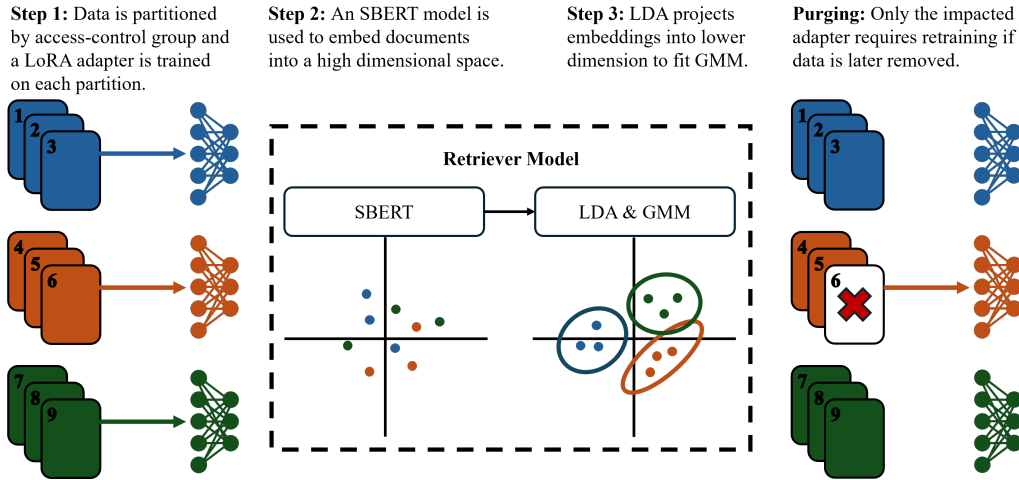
**Step 1:** Data is partitioned by access-control group and a LoRA adapter is trained on each partition.

**Step 2:** An SBERT model is used to embed documents into a high dimensional space.

**Step 3:** LDA projects embeddings into lower dimension to fit GMM.

**Purging:** Only the impacted adapter requires retraining if data is later removed.

1
2
3

4
5
6

7
8
9

**Retriever Model**

SBERT

LDA & GMM

1
2
3

4
5
6

7
8
9